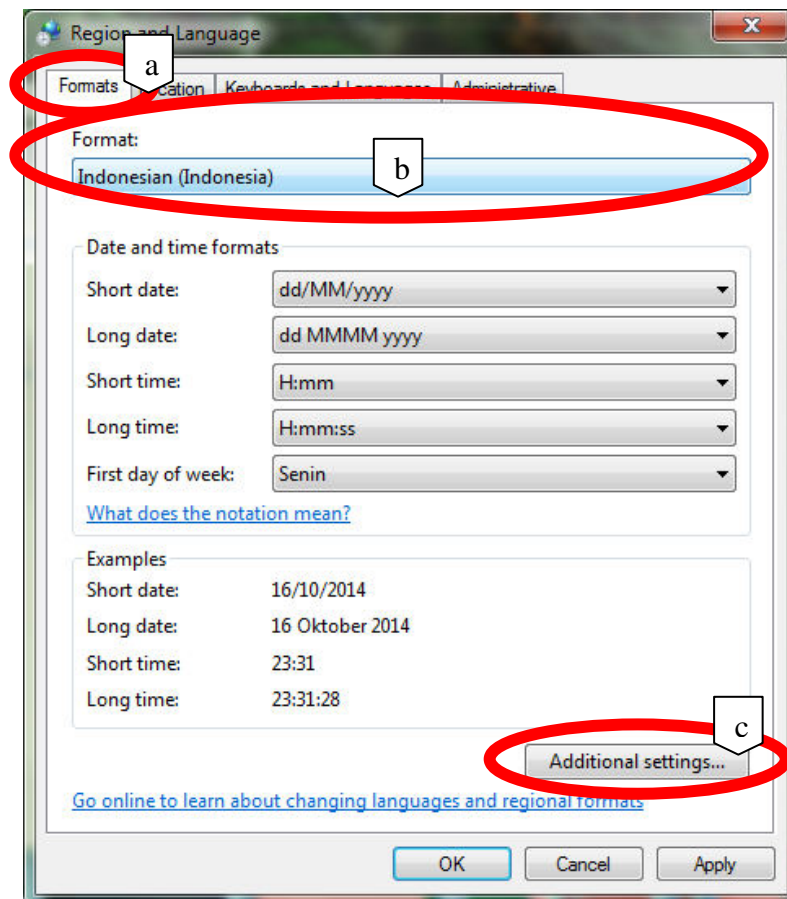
Region and Language

a

Formats | Location | Keyboards and Languages | Administrative

Format:

b

Indonesian (Indonesia)

Date and time formats

Short date: dd/MM/yyyy

Long date: dd MMMM yyyy

Short time: H:mm

Long time: H:mm:ss

First day of week: Senin

What does the notation mean?

Examples

Short date: 16/10/2014

Long date: 16 Oktober 2014

Short time: 23:31

Long time: 23:31:28

c

Additional settings...

Go online to learn about changing languages and regional formats

OK Cancel Apply